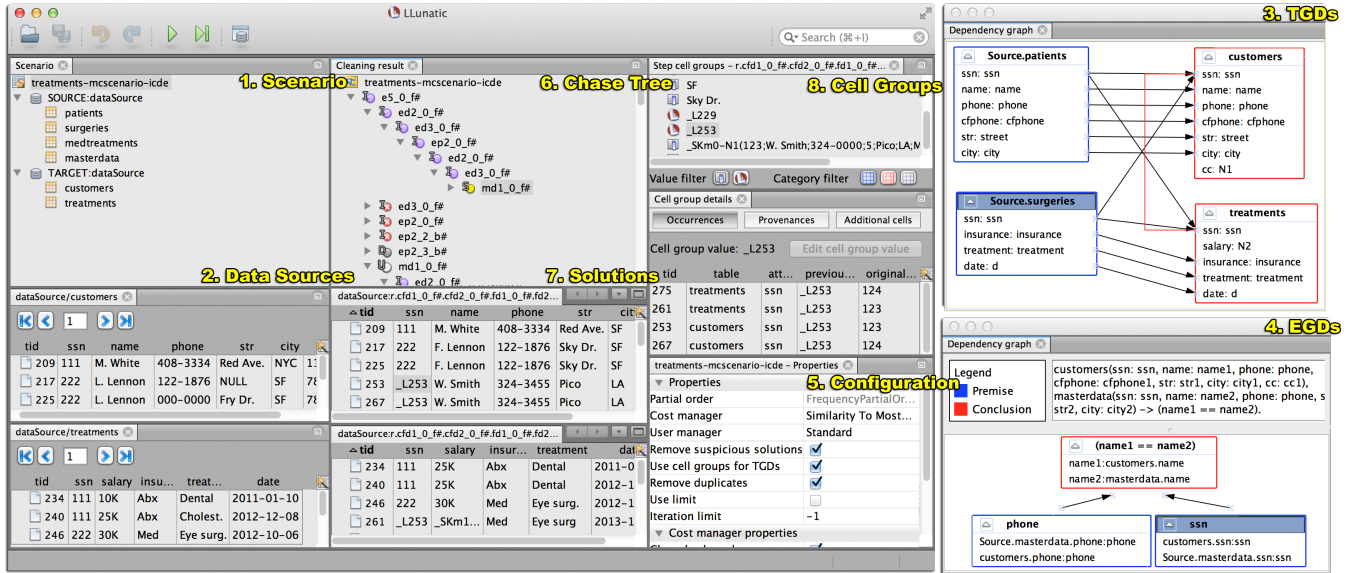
LLunatic

Search (⌘+I)

Scenario
treatments-mcscenario-icde
SOURCE:dataSource
patients
surgeries
medtreatments
masterdata
TARGET:dataSource
customers
treatments

1. Scenario

Cleaning result
treatments-mcscenario-icde
e5_0_f#
ed2_0_f#
ed3_0_f#
ep2_0_f#
ed2_0_f#
ed3_0_f#
md1_0_f#
ed3_0_f#
ep2_0_f#
ep2_2_b#
ep2_3_b#
md1_0_f#
ed2_0_f#

6. Chase Tree

Step cell groups - r.cfd1_0_f#.cfd2_0_f#.fd1_0_f#...
SF
Sky Dr.
_L229
_L253
_SKm0-N1(123;W. Smith;324-0000;5;Pico;LA;M

8. Cell Groups

Value filter
Category filter

Cell group details
Occurrences
Provenances
Additional cells
Cell group value: _L253
Edit cell group value

| tid | table | att... | previou... | original... |
|---|---|---|---|---|
| 275 | treatments | ssn | _L253 | 124 |
| 261 | treatments | ssn | _L253 | 124 |
| 253 | customers | ssn | _L253 | 123 |
| 267 | customers | ssn | _L253 | 124 |

2. Data Sources

7. Solutions

dataSource/customers
1

| tid | ssn | name | phone | str | city |
|---|---|---|---|---|---|
| 209 | 111 | M. White | 408-3334 | Red Ave. | NYC |
| 217 | 222 | L. Lennon | 122-1876 | NULL | SF |
| 225 | 222 | L. Lennon | 000-0000 | Fry Dr. | SF |

dataSource:r.cfd1_0_f#.cfd2_0_f#.fd1_0_f#.fd2...

| tid | ssn | name | phone | str | cit |
|---|---|---|---|---|---|
| 209 | 111 | M. White | 408-3334 | Red Ave. | SF |
| 217 | 222 | F. Lennon | 122-1876 | Sky Dr. | SF |
| 225 | 222 | F. Lennon | 122-1876 | Sky Dr. | SF |
| 253 | _L253 | W. Smith | 324-3455 | Pico | LA |
| 267 | _L253 | W. Smith | 324-3455 | Pico | LA |

dataSource/treatments
1

| tid | ssn | salary | insu... | treat... | date |
|---|---|---|---|---|---|
| 234 | 111 | 10K | Abx | Dental | 2011-01-10 |
| 240 | 111 | 25K | Abx | Cholest. | 2012-12-08 |
| 246 | 222 | 30K | Med | Eye surg. | 2012-10-06 |

dataSource:r.cfd1_0_f#.cfd2_0_f#.fd1_0_f#.fd2...

| tid | ssn | salary | insur... | treatment | date |
|---|---|---|---|---|---|
| 234 | 111 | 25K | Abx | Dental | 2011-0 |
| 240 | 111 | 25K | Abx | Dental | 2012-1 |
| 246 | 222 | 30K | Med | Eye surg. | 2012-1 |
| 261 | _L253 | _SKm1... | Med | Eye surg | 2013-1 |

treatments-mcscenario-icde - Properties
5. Configuration
Properties
Partial order | FrequencyPartialOr...
Cost manager | Similarity To Most...
User manager | Standard
Remove suspicious solutions
Use cell groups for TGDs
Remove duplicates
Use limit
Iteration limit | -1
Cost manager properties

3. TGDs
Dependency graph
Source.patients
ssn: ssn
name: name
phone: phone
cfphone: cfphone
str: street
city: city
customers
ssn: ssn
name: name
phone: phone
cfphone: cfphone
str: street
city: city
cc: N1
Source.surgeries
ssn: ssn
insurance: insurance
treatment: treatment
date: d
treatments
ssn: ssn
salary: N2
insurance: insurance
treatment: treatment
date: d

4. EGDs
Dependency graph
Legend
Premise
Conclusion
customers(ssn: ssn, name: name1, phone: phone, cfphone: cfphone1, str: str1, city: city1, cc: cc1), masterdata(ssn: ssn, name: name2, phone: phone, s str2, city: city2) -> (name1 == name2).
(name1 == name2)
name1:customers.name
name2:masterdata.name
phone
Source.masterdata.phone:phone
customers.phone:phone
ssn
customers.ssn:ssn
Source.masterdata.ssn:ssn